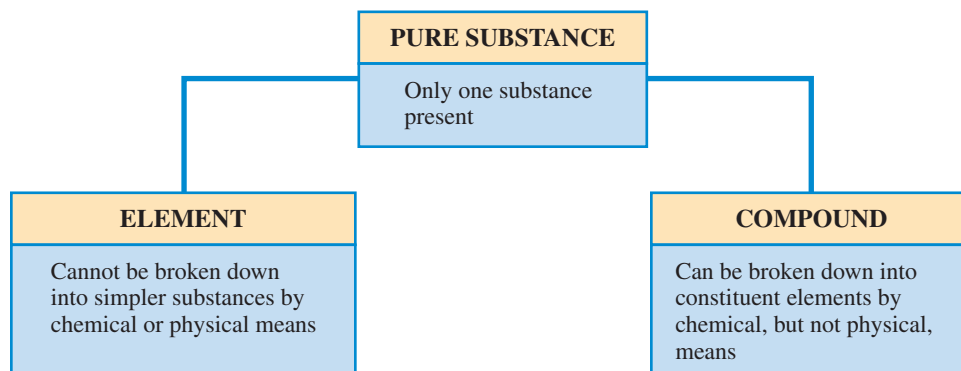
PURE SUBSTANCE

Only one substance present

ELEMENT

Cannot be broken down into simpler substances by chemical or physical means

COMPOUND

Can be broken down into constituent elements by chemical, but not physical, means